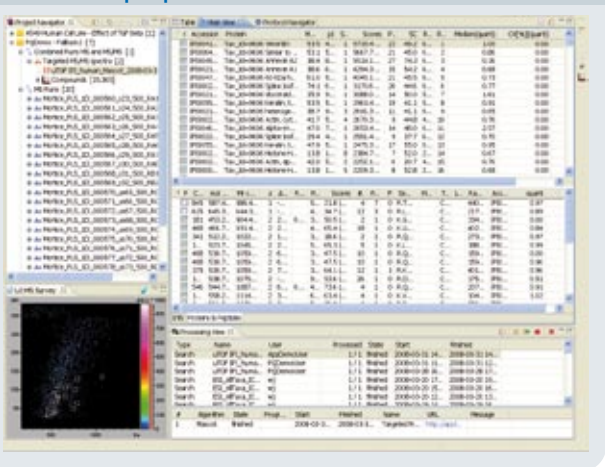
Project Navigator

Table | Heat View | Protocol Navigator

Accession | Protein | Score | Median(quant)

MS Survey

Processing View

Type | Name | User | Processed | State | Start | Finished

Search | Finished

# | Algorithm | State | Start | Finished | Name | URL | Message

1 | Mascot | finished